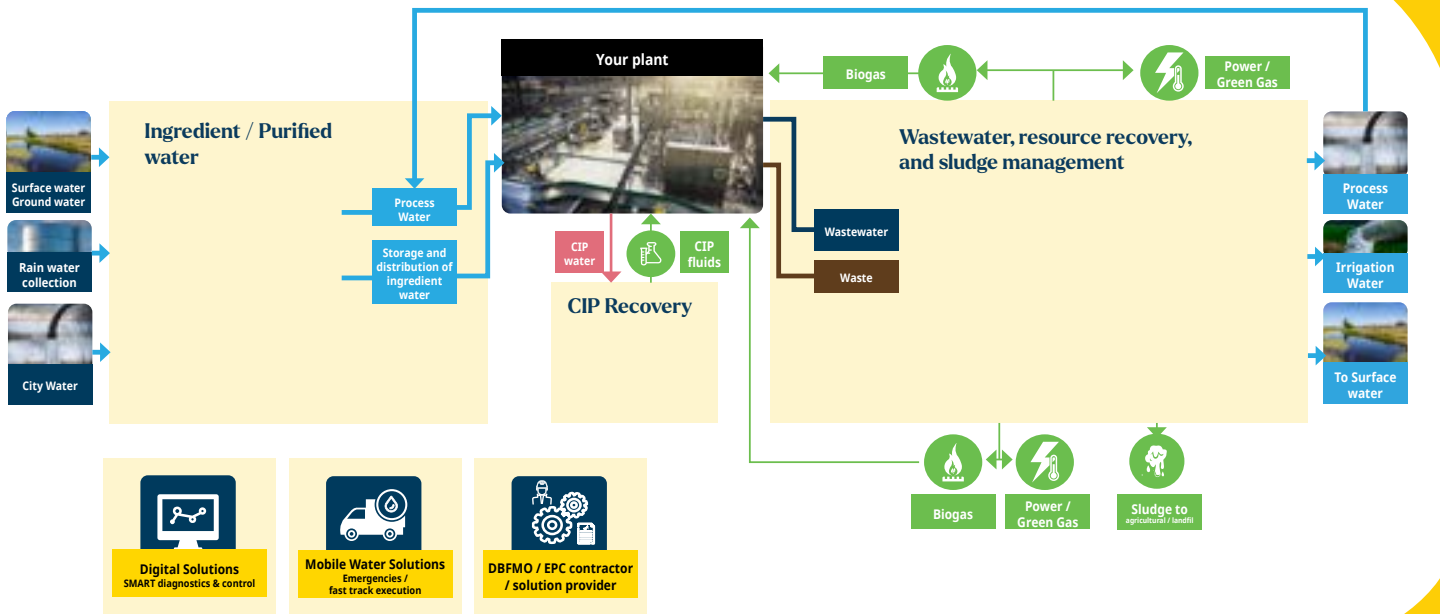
Your plant

Biogas

Power / Green Gas

Ingredient / Purified water

Wastewater, resource recovery, and sludge management

Surface water Ground water

Rain water collection

City Water

Process Water

Storage and distribution of ingredient water

CIP water

CIP fluids

Wastewater

Waste

CIP Recovery

Process Water

Irrigation Water

To Surface water

Biogas

Power / Green Gas

Sludge to agricultural / landfill

Digital Solutions
SMART diagnostics & control

Mobile Water Solutions
Emergencies / fast track execution

DBFMO / EPC contractor / solution provider